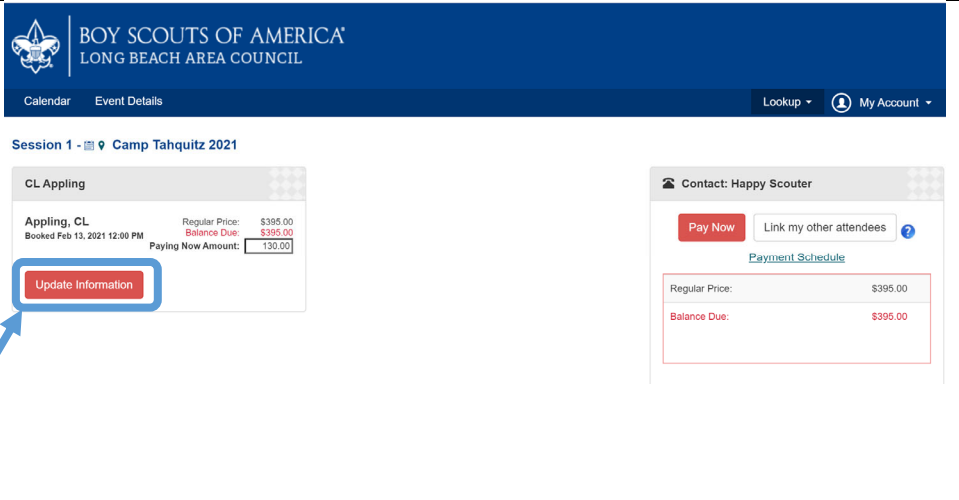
BOY SCOUTS OF AMERICA®
LONG BEACH AREA COUNCIL

Calendar Event Details

Lookup My Account

Session 1 - Camp Tahquitz 2021

CL Appling

Appling, CL
Booked Feb 13, 2021 12:00 PM

Regular Price: $395.00
Balance Due: $395.00
Paying Now Amount: 130.00

Update Information

Contact: Happy Scouter

Pay Now Link my other attendees ?

Payment Schedule

| Regular Price: | $395.00 |
|---|---|
| Balance Due: | $395.00 |